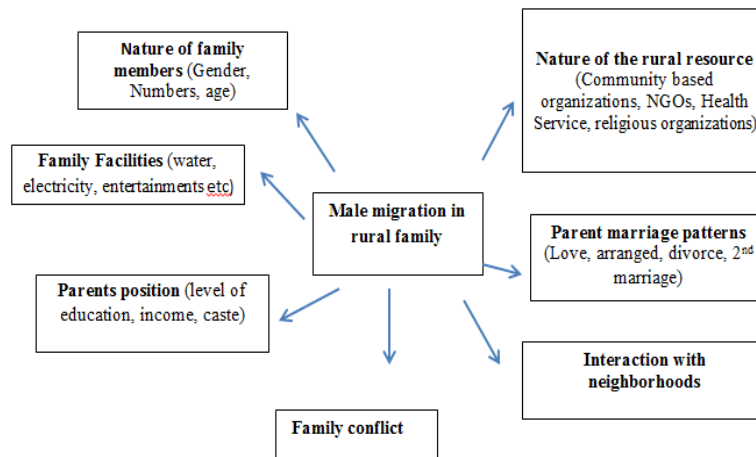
Male migration in rural family

Nature of family members (Gender, Numbers, age)

Nature of the rural resource (Community based organizations, NGOs, Health Service, religious organizations)

Family Facilities (water, electricity, entertainments etc)

Parent marriage patterns (Love, arranged, divorce, 2$^{nd}$ marriage)

Parents position (level of education, income, caste)

Interaction with neighborhoods

Family conflict